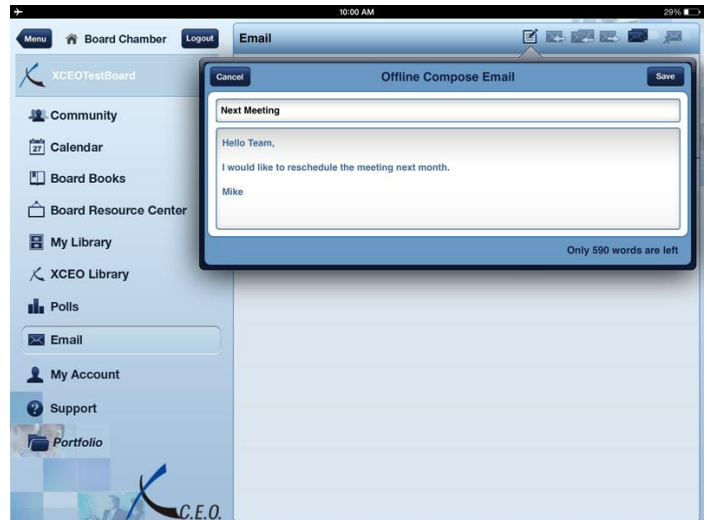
10:00 AM
29%

Menu
Board Chamber
Logout
Email

XCEOTestBoard

Community
27 Calendar
Board Books
Board Resource Center
My Library
XCEO Library
Polls
Email
My Account
Support
Portfolio

C.E.O.

Cancel
Offline Compose Email
Save

Next Meeting

Hello Team,

I would like to reschedule the meeting next month.

Mike

Only 590 words are left